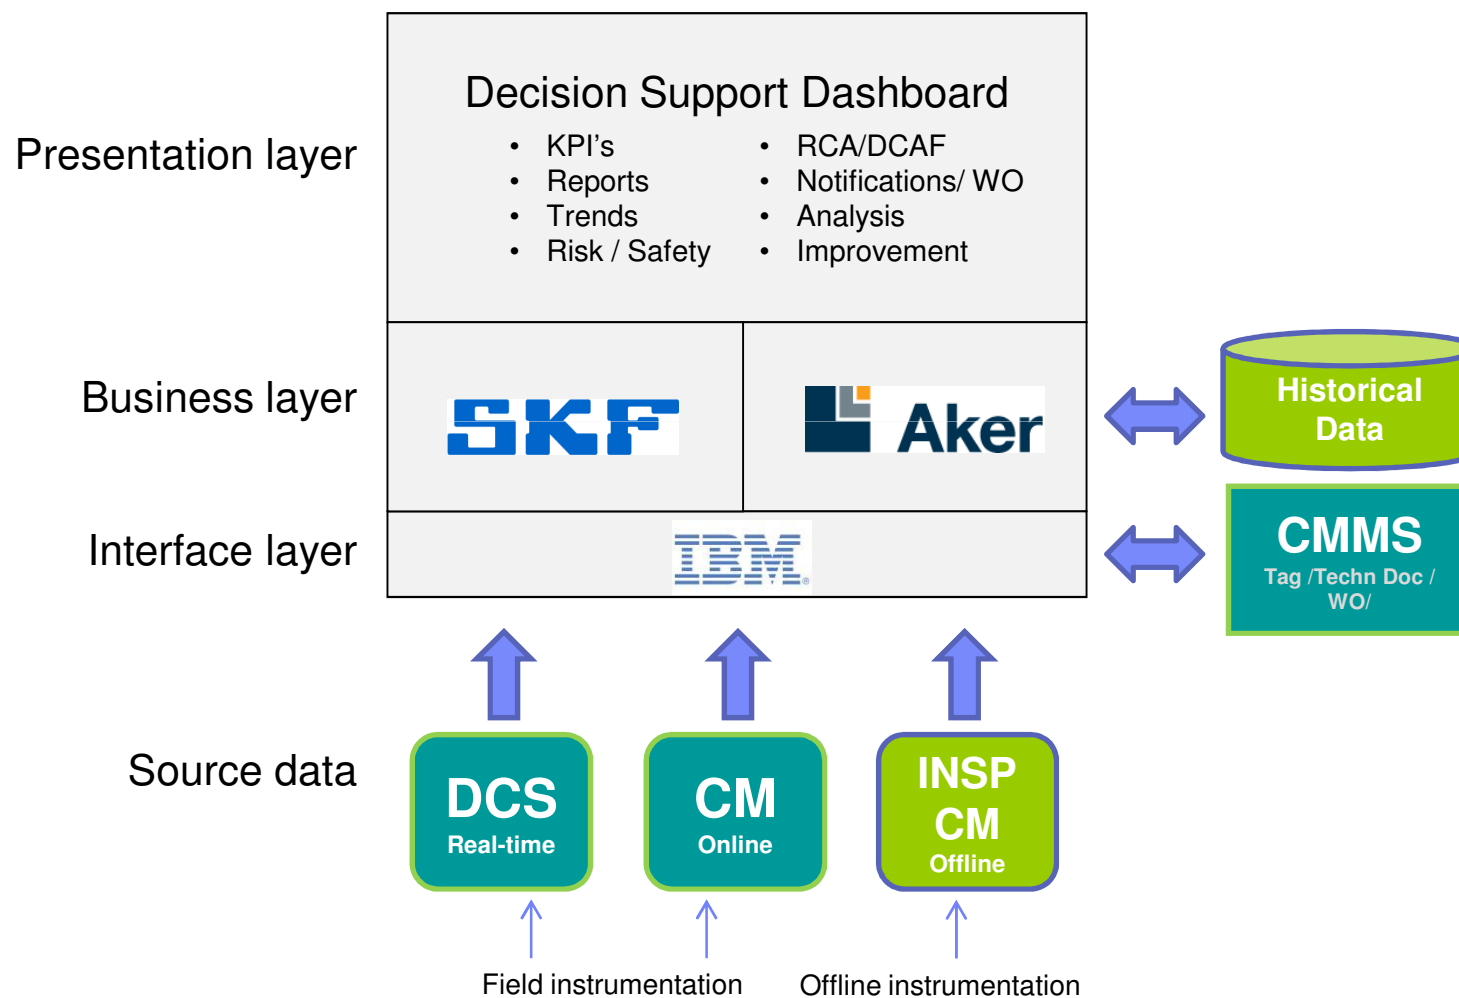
Presentation layer

Decision Support Dashboard

- KPI's
- Reports
- Trends
- Risk / Safety

- RCA/DCAF
- Notifications/ WO
- Analysis
- Improvement

Business layer

SKF

Aker

Historical Data

Interface layer

IBM

CMMS
Tag /Techn Doc / WO/

Source data

DCS
Real-time

CM
Online

INSP
CM
Offline

Field instrumentation

Offline instrumentation